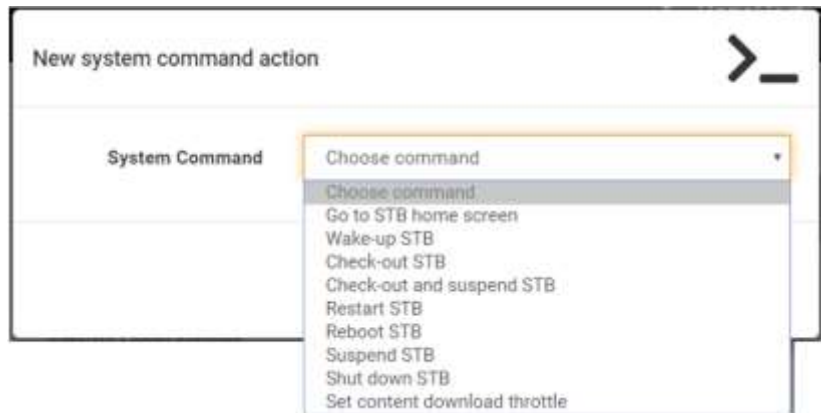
New system command action

>_

System Command

Choose command

Choose command
Go to STB home screen
Wake-up STB
Check-out STB
Check-out and suspend STB
Restart STB
Reboot STB
Suspend STB
Shut down STB
Set content download throttle